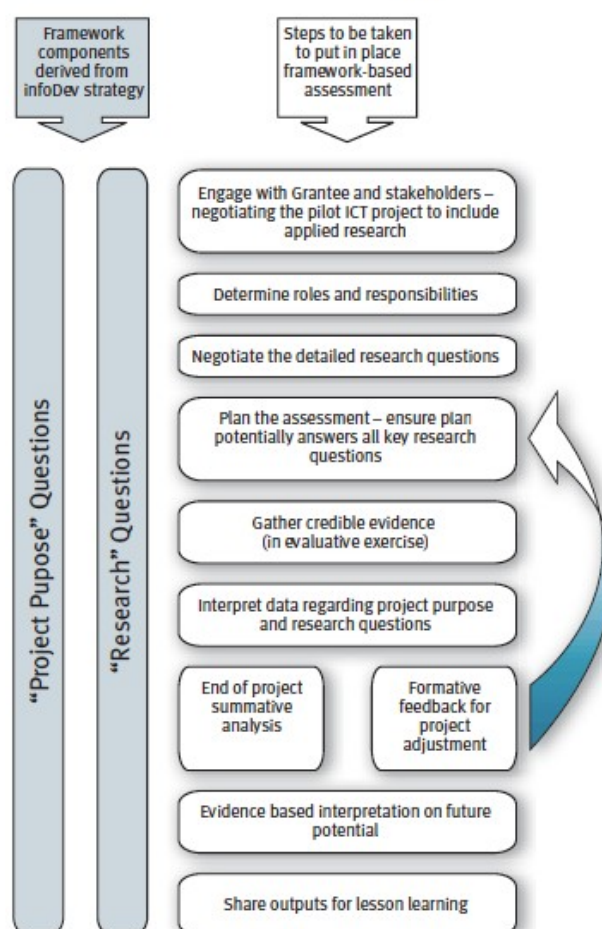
Framework components derived from infoDev strategy

Steps to be taken to put in place framework-based assessment

"Project Pupose" Questions

"Research" Questions

Engage with Grantee and stakeholders – negotiating the pilot ICT project to include applied research

Determine roles and responsibilities

Negotiate the detailed research questions

Plan the assessment – ensure plan potentially answers all key research questions

Gather credible evidence (in evaluative exercise)

Interpret data regarding project purpose and research questions

End of project summative analysis

Formative feedback for project adjustment

Evidence based interpretation on future potential

Share outputs for lesson learning